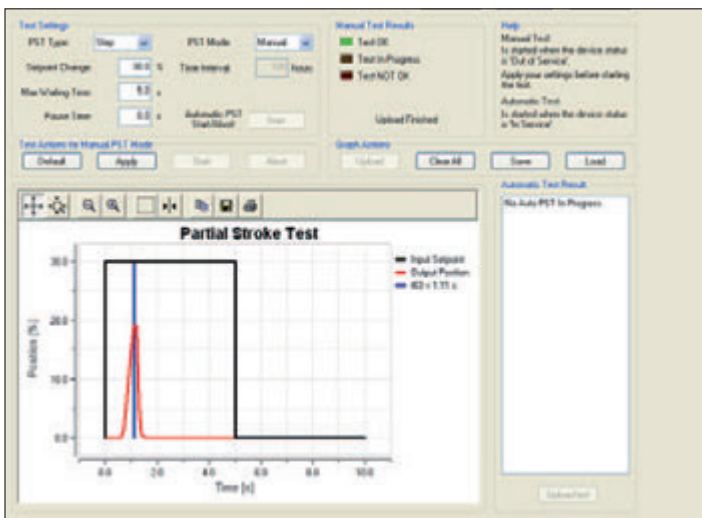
Test Settings
PST Type: Step
PST Mode: Manual
Setpoint Change: 30.0 %
Time Interval: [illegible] hours
Max Waiting Time: 5.0 s
Pause Time: 0.0 s
Automatic PST Start/Abort: Start

Manual Test Results
Test OK
Test In Progress
Test NOT OK
Upload Finished

Help
Manual Test: Is started when the device status is 'Out of Service'.
Apply your settings before starting the test.
Automatic Test: Is started when the device status is 'In Service'.

Test Actions for Manual PST Mode
Default
Apply
Start
Abort

Graph Actions
Upload
Clear All
Save
Load

Automatic Test Result
No Auto PST In Progress
Upload last

Partial Stroke Test
Input Setpoint
Output Position
t63 = 1.11 s
Position [%]
30.0
20.0
10.0
0.0
0.0
2.0
4.0
6.0
8.0
10.0
Time [s]